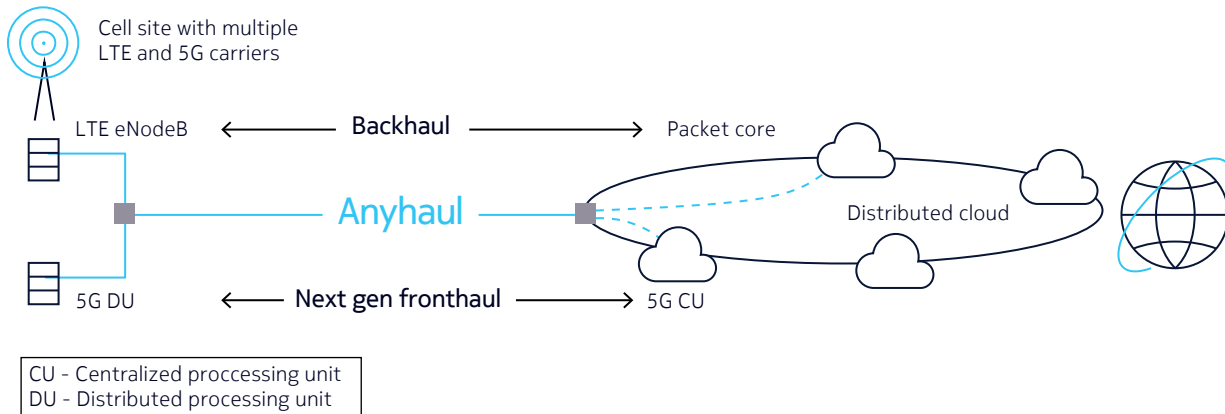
Cell site with multiple LTE and 5G carriers

LTE eNodeB

Backhaul

Packet core

Anyhaul

Distributed cloud

5G DU

Next gen fronthaul

5G CU

CU - Centralized proccessing unit
DU - Distributed processing unit